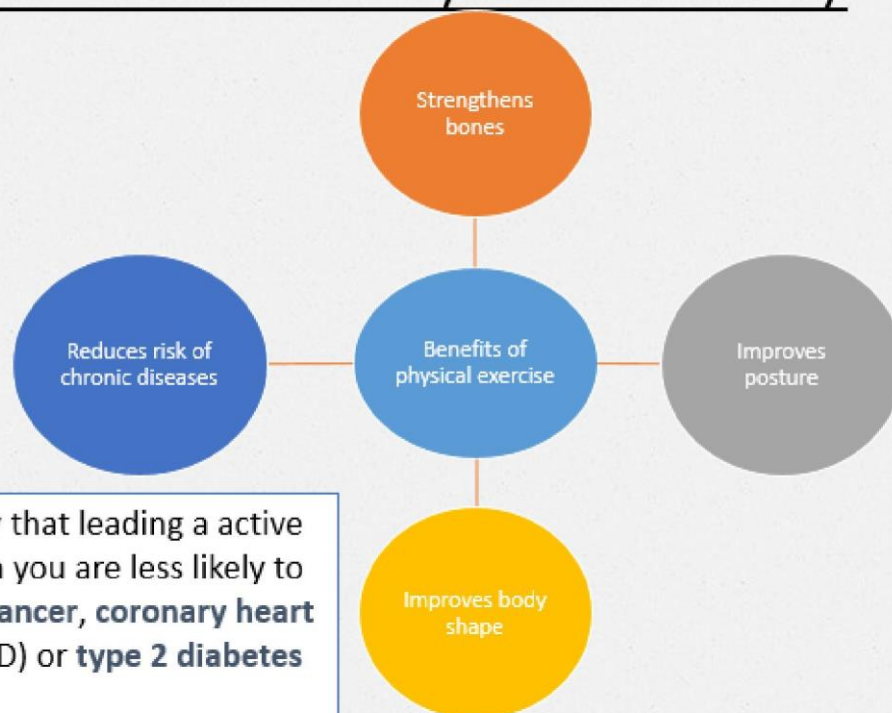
Strengthens bones

Reduces risk of chronic diseases

Benefits of physical exercise

Improves posture

Improves body shape

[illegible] that leading a active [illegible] you are less likely to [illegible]ancer, coronary heart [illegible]D) or type 2 diabetes